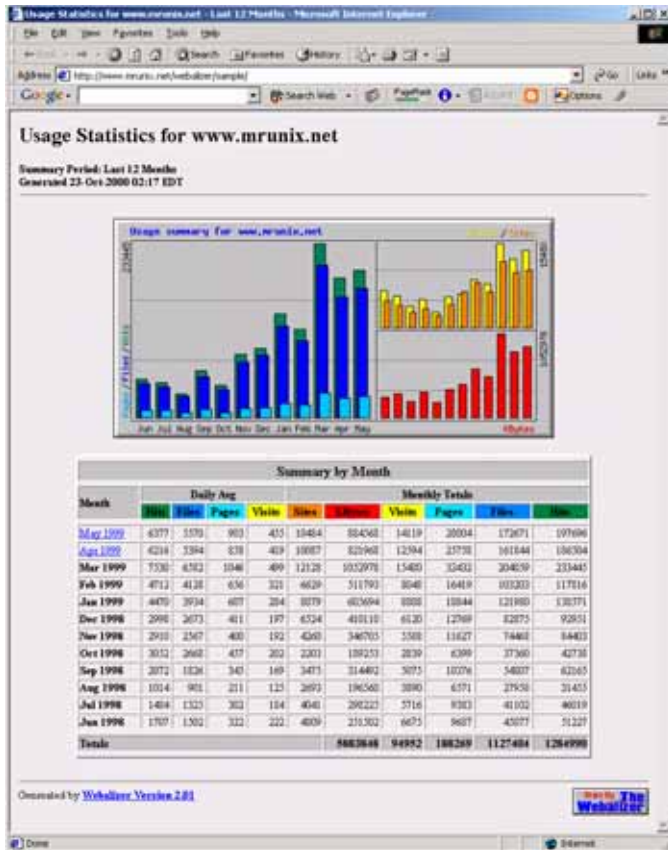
Usage Statistics for www.mrunix.net - Last 12 Months - Microsoft Internet Explorer

File Edit View Favorites Tools Help

Search Favorites History

Address http://www.mrunix.net/webalizer/sample/

Go Links

Google Search Web PageRank Options

Usage Statistics for www.mrunix.net

Summary Period: Last 12 Months
Generated 23-Oct-2000 02:17 EDT

Usage summary for www.mrunix.net

Visits / Sites

Pages / Files / Hits

Jun Jul Aug Sep Oct Nov Dec Jan Feb Mar Apr May

KBytes

| Summary by Month | | | | | | | | | | |
|---|---|---|---|---|---|---|---|---|---|---|
| Month | Daily Avg | | | | Monthly Totals | | | | | |
| | Hits | Files | Pages | Visits | Sites | KBytes | Visits | Pages | Files | Hits |
| May 1999 | 6377 | 5570 | 903 | 455 | 10484 | 884268 | 14119 | 28004 | 172671 | 197696 |
| Apr 1999 | 6216 | 5394 | 838 | 419 | 10087 | 821960 | 12594 | 25758 | 161844 | 186504 |
| Mar 1999 | 7330 | 6582 | 1046 | 499 | 12128 | 1032978 | 15480 | 32432 | 204059 | 233445 |
| Feb 1999 | 4712 | 4128 | 636 | 321 | 6629 | 511793 | 8048 | 16419 | 103203 | 117816 |
| Jan 1999 | 4470 | 3934 | 607 | 284 | 8379 | 603694 | 8808 | 18844 | 121980 | 138571 |
| Dec 1998 | 2998 | 2673 | 411 | 197 | 6324 | 410110 | 6120 | 12769 | 82875 | 92951 |
| Nov 1998 | 2910 | 2567 | 400 | 192 | 4260 | 346703 | 5588 | 11627 | 74465 | 84403 |
| Oct 1998 | 3032 | 2668 | 437 | 202 | 2201 | 159253 | 2839 | 6399 | 37360 | 42738 |
| Sep 1998 | 2072 | 1826 | 345 | 169 | 3473 | 314492 | 5073 | 10376 | 54807 | 62163 |
| Aug 1998 | 1014 | 901 | 211 | 125 | 2693 | 196560 | 3890 | 6571 | 27950 | 31455 |
| Jul 1998 | 1484 | 1323 | 302 | 184 | 4041 | 298225 | 5716 | 9383 | 41102 | 46019 |
| Jun 1998 | 1707 | 1502 | 322 | 222 | 4809 | 251502 | 6675 | 9687 | 45077 | 51227 |
| Totals | | | | | | 5883640 | 94952 | 188269 | 1127484 | 1284990 |

Generated by Webalizer Version 2.01

Powered by The Webalizer

Done

Internet